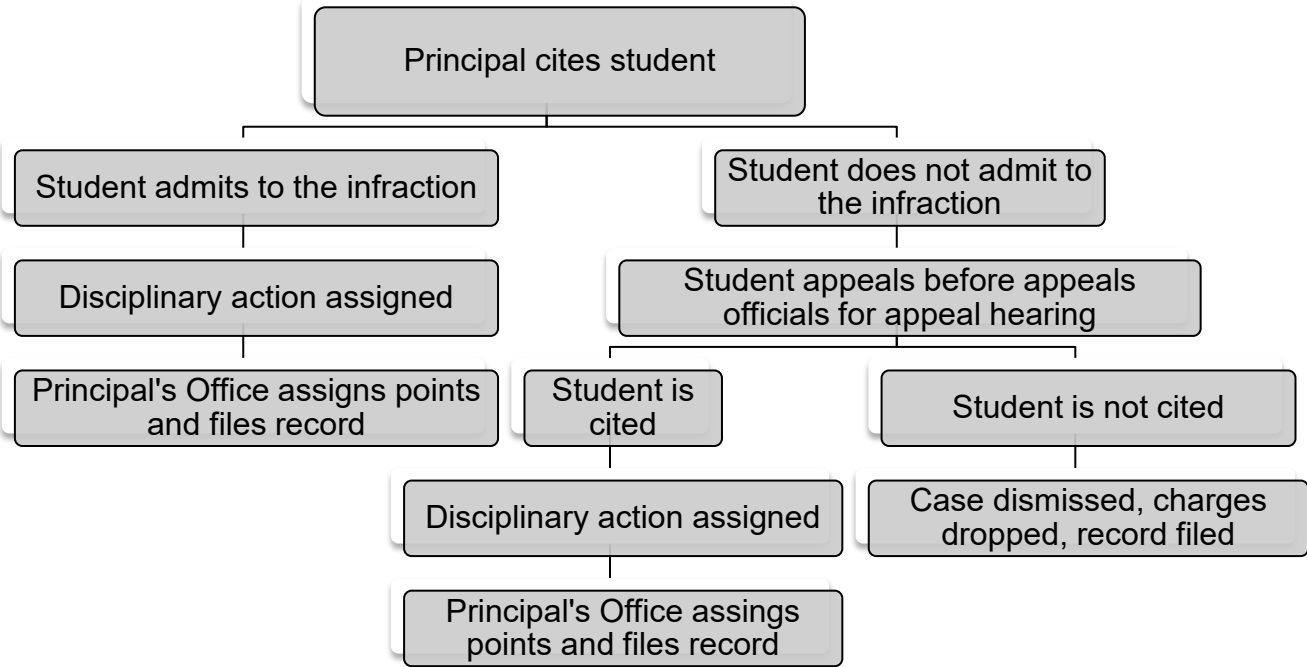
Principal cites student

Student admits to the infraction

Disciplinary action assigned

Principal's Office assigns points and files record

Student does not admit to the infraction

Student appeals before appeals officials for appeal hearing

Student is cited

Disciplinary action assigned

Principal's Office assings points and files record

Student is not cited

Case dismissed, charges dropped, record filed